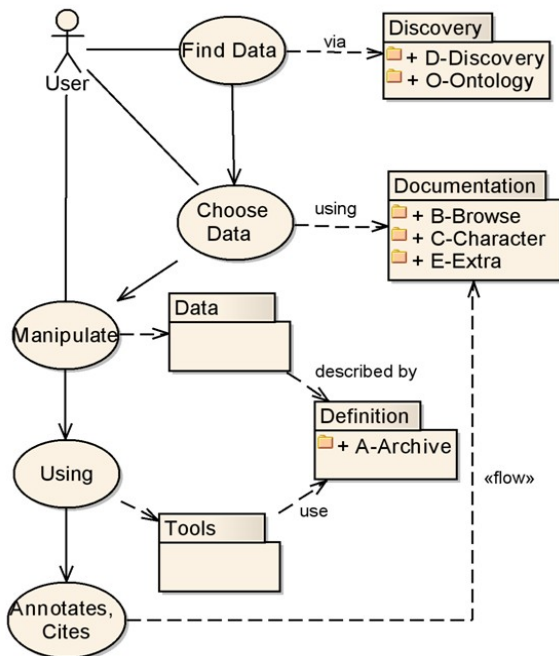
User

Find Data

via

Discovery
+ D-Discovery
+ O-Ontology

Choose Data

using

Documentation
+ B-Browse
+ C-Character
+ E-Extra

Manipulate

Data

described by

Definition
+ A-Archive

Using

Tools

use

«flow»

Annotates, Cites